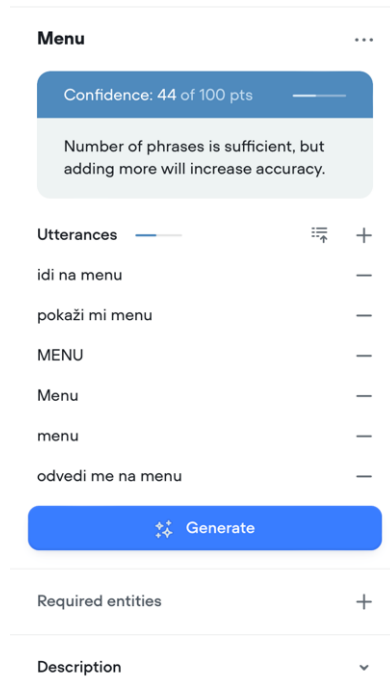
Menu ...

Confidence: 44 of 100 pts

Number of phrases is sufficient, but adding more will increase accuracy.

Utterances +

idi na menu —

pokaži mi menu —

MENU —

Menu —

menu —

odvedi me na menu —

Generate

Required entities +

Description